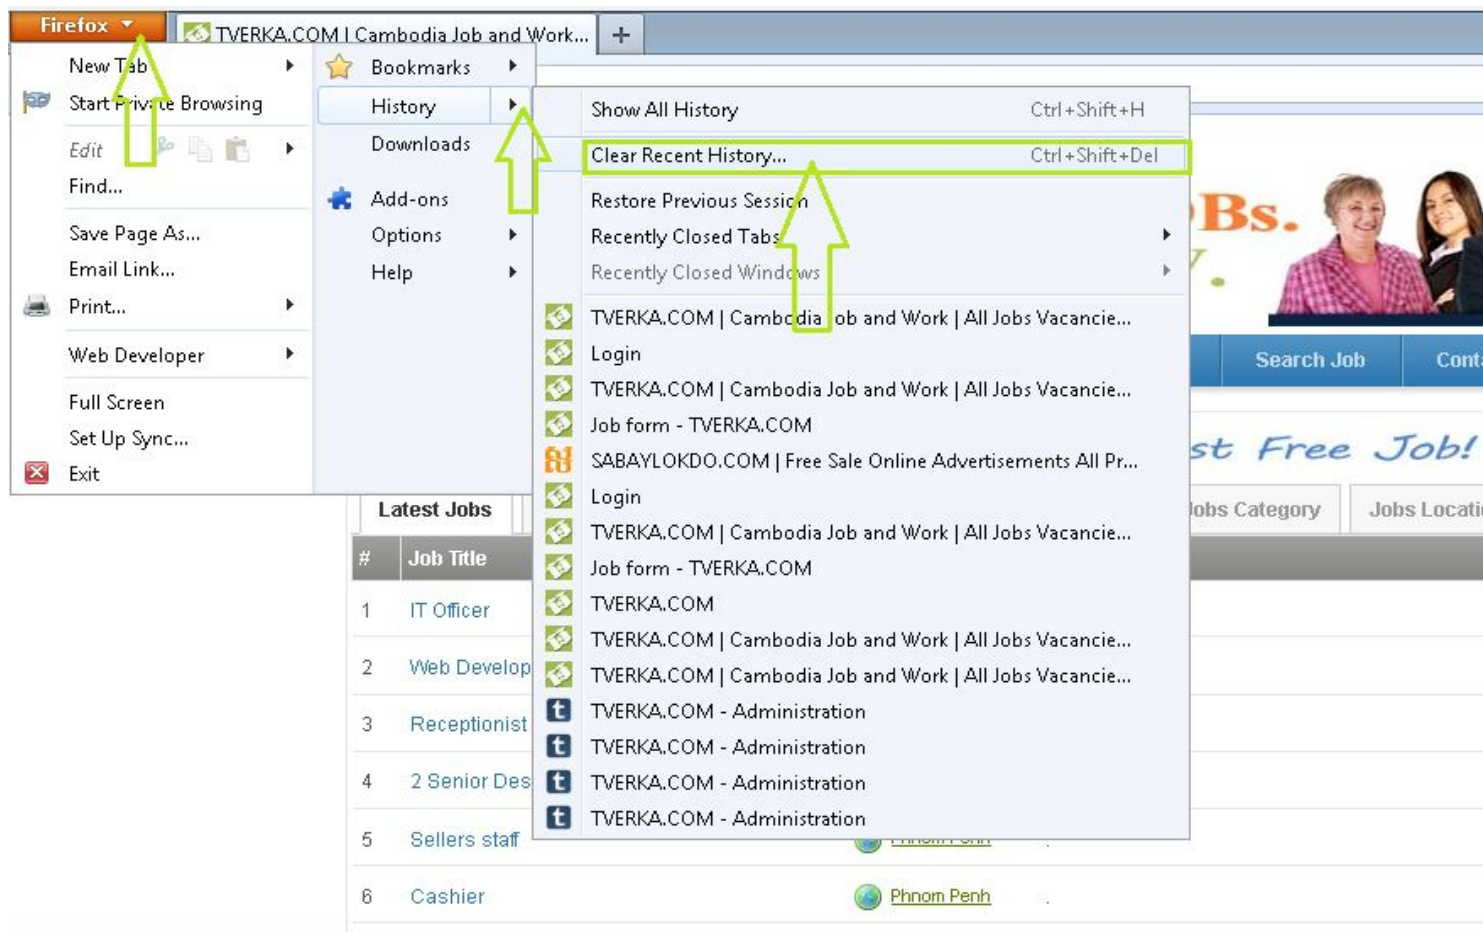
Firefox
TVERKA.COM | Cambodia Job and Work...
+

New Tab
Start Private Browsing
Edit
Find...
Save Page As...
Email Link...
Print...
Web Developer
Full Screen
Set Up Sync...
Exit

Bookmarks
History
Downloads
Add-ons
Options
Help

Show All History Ctrl+Shift+H
Clear Recent History... Ctrl+Shift+Del
Restore Previous Session
Recently Closed Tabs
Recently Closed Windows
TVERKA.COM | Cambodia Job and Work | All Jobs Vacancie...
Login
TVERKA.COM | Cambodia Job and Work | All Jobs Vacancie...
Job form - TVERKA.COM
SABAYLOKDO.COM | Free Sale Online Advertisements All Pr...
Login
TVERKA.COM | Cambodia Job and Work | All Jobs Vacancie...
Job form - TVERKA.COM
TVERKA.COM
TVERKA.COM | Cambodia Job and Work | All Jobs Vacancie...
TVERKA.COM | Cambodia Job and Work | All Jobs Vacancie...
TVERKA.COM - Administration
TVERKA.COM - Administration
TVERKA.COM - Administration
TVERKA.COM - Administration

Bs.
Search Job
Cont
st Free Job!
Latest Jobs
Jobs Category
Jobs Locati

| # | Job Title |
|---|---|
| 1 | IT Officer |
| 2 | Web Develop |
| 3 | Receptionist |
| 4 | 2 Senior Des |
| 5 | Sellers staff |
| 6 | Cashier |

Phnom Penh